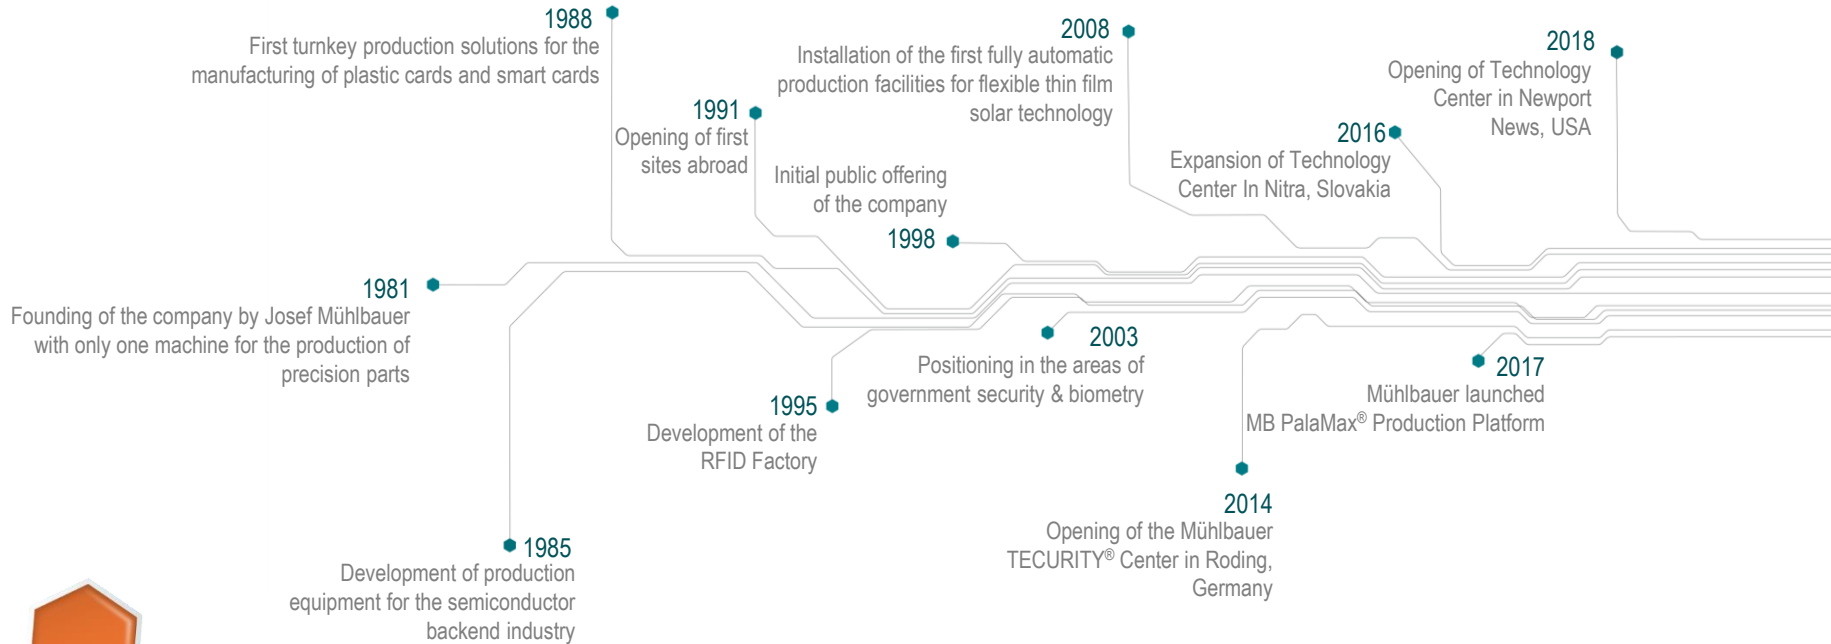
1988
First turnkey production solutions for the manufacturing of plastic cards and smart cards

2008
Installation of the first fully automatic production facilities for flexible thin film solar technology

2018
Opening of Technology Center in Newport News, USA

1991
Opening of first sites abroad

2016
Expansion of Technology Center In Nitra, Slovakia

Initial public offering of the company

1998

1981
Founding of the company by Josef Mühlbauer with only one machine for the production of precision parts

2003
Positioning in the areas of government security & biometry

2017
Mühlbauer launched MB PalaMax® Production Platform

1995
Development of the RFID Factory

2014
Opening of the Mühlbauer TECURITY® Center in Roding, Germany

1985
Development of production equipment for the semiconductor backend industry